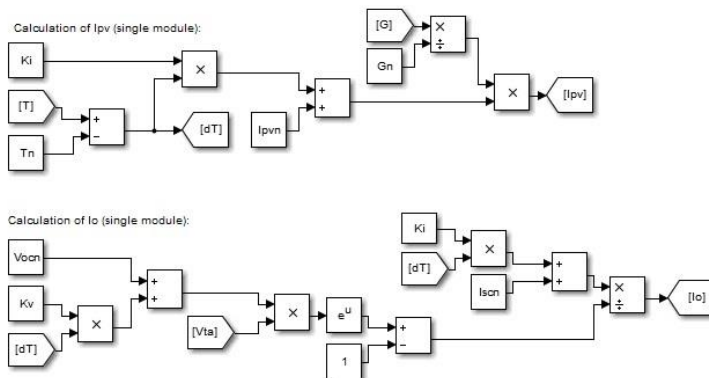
Calculation of Ipv (single module):

Ki

[T]

Tn

+

−

×

[dT]

Ipvn

+

+

[G]

Gn

×

÷

×

[Ipv]

Calculation of Io (single module):

Vocn

Kv

[dT]

×

+

+

[Vta]

×

$e^u$

1

+

−

Ki

[dT]

×

Iscn

+

+

×

÷

[Io]